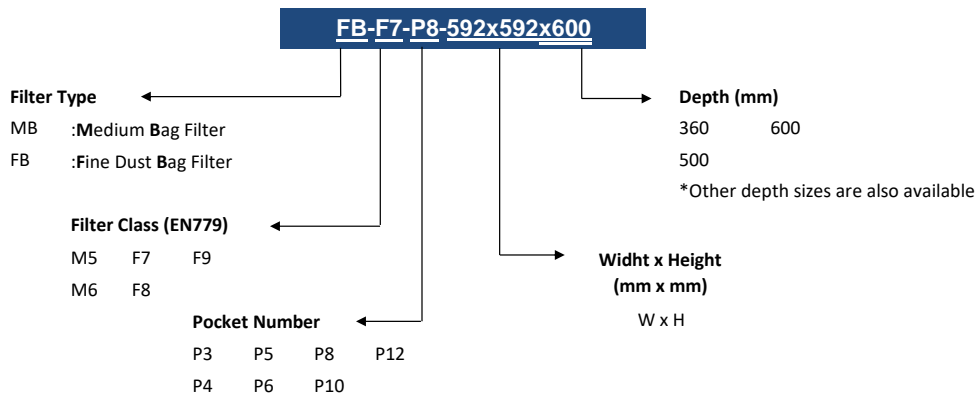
FB-F7-P8-592x592x600

Filter Type
MB :Medium Bag Filter
FB :Fine Dust Bag Filter

Depth (mm)
360 600
500
*Other depth sizes are also available

Filter Class (EN779)
M5 F7 F9
M6 F8

Widht x Height
(mm x mm)
W x H

Pocket Number
P3 P5 P8 P12
P4 P6 P10